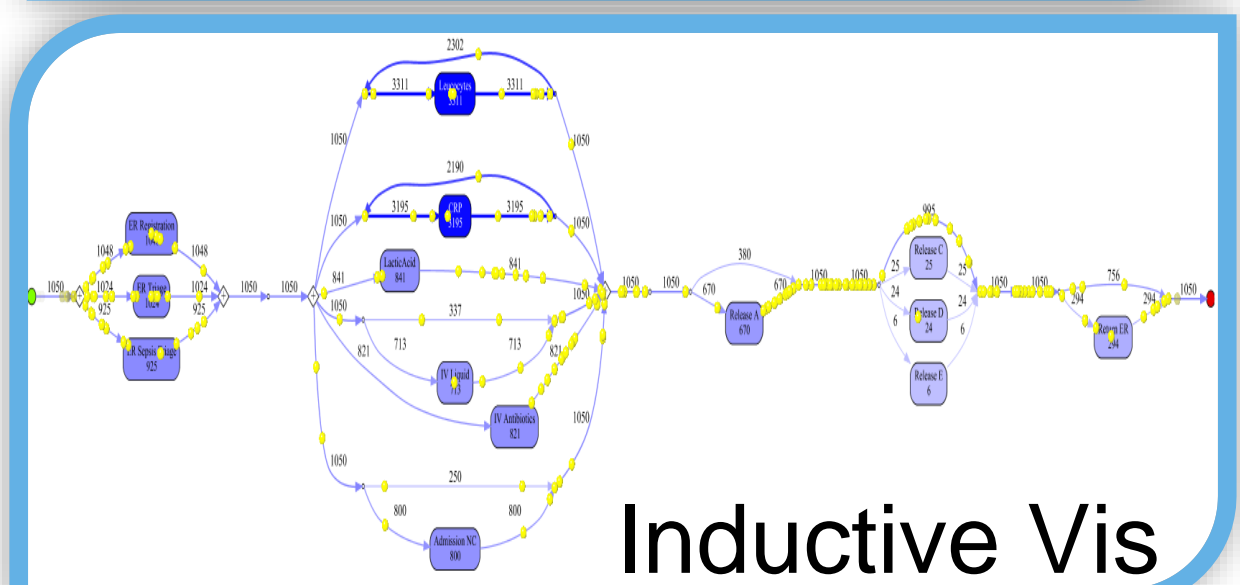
2302
3311
Leucocytes
3311
3311
1050
1050
2190
3195
CRP
3195
3195
1050
1050
ER Registration
1048
1048
1050
1024
ER Triage
1024
1024
925
925
ER Sepsis Triage
925
1050
1050
841
LacticAcid
841
841
1050
337
821
713
713
IV Liquid
713
821
IV Antibiotics
821
1050
1050
1050
250
800
800
Admission NC
800
1050
1050
380
670
Release A
670
670
1050
1050
995
25
Release C
25
25
24
Release D
24
24
6
Release E
6
6
1050
1050
756
294
Return ER
294
294
1050
Inductive Vis